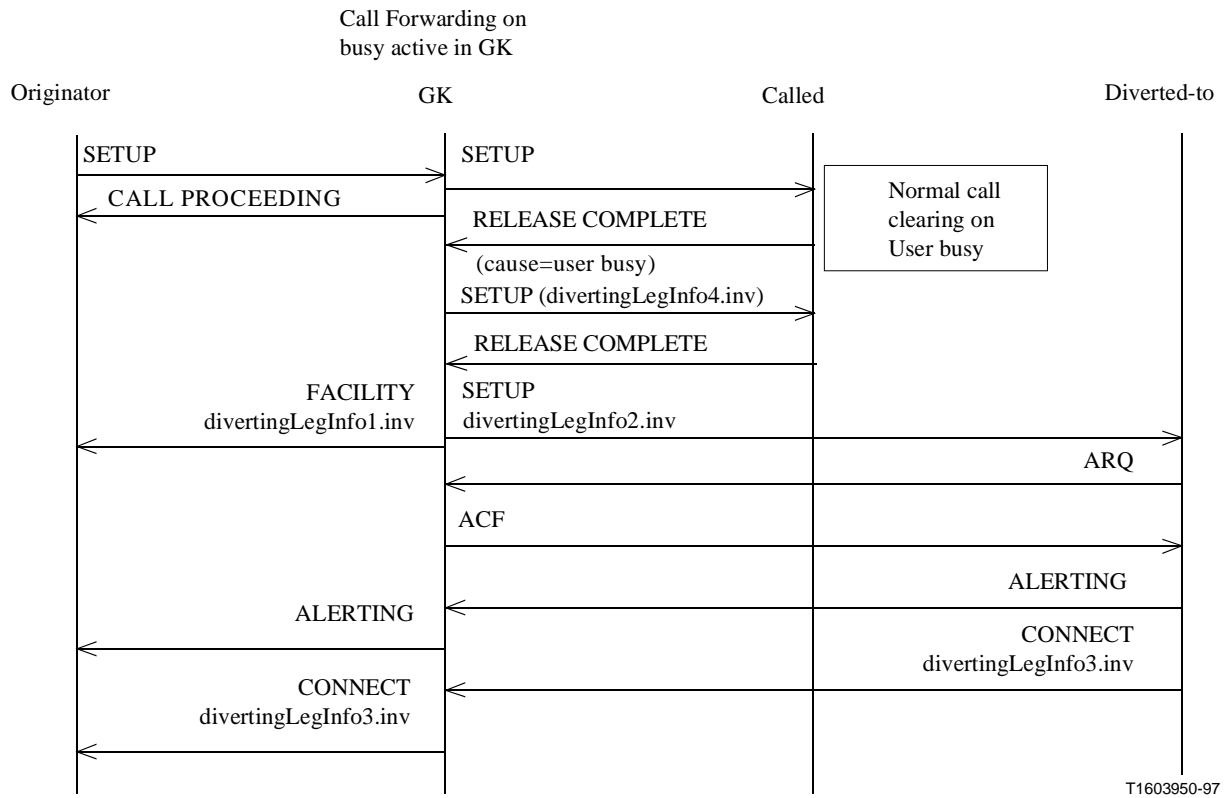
Call Forwarding on busy active in GK

Originator

GK

Called

Diverted-to

SETUP

SETUP

CALL PROCEEDING

Normal call clearing on User busy

RELEASE COMPLETE

(cause=user busy)

SETUP (divertingLegInfo4.inv)

RELEASE COMPLETE

FACILITY divertingLegInfo1.inv

SETUP divertingLegInfo2.inv

ARQ

ACF

ALERTING

ALERTING

CONNECT divertingLegInfo3.inv

CONNECT divertingLegInfo3.inv

T1603950-97